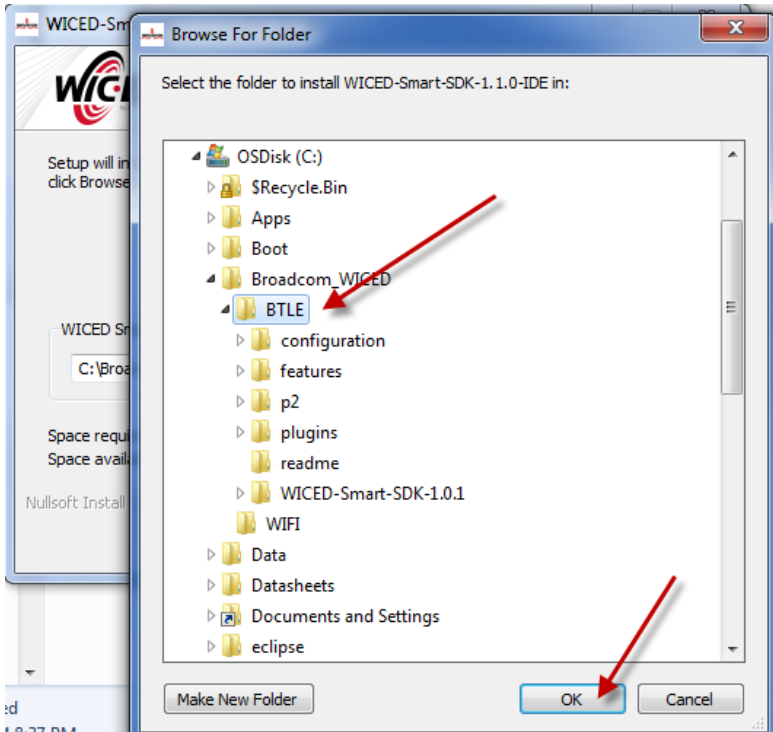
WICED-Sm

WIC

Setup will in
click Browse

WICED Sm

C:\Broa

Space requi
Space availa

Nullsoft Install

ed

Browse For Folder

Select the folder to install WICED-Smart-SDK-1.1.0-IDE in:

OSDisk (C:)
$Recycle.Bin
Apps
Boot
Broadcom_WICED
BTLE
configuration
features
p2
plugins
readme
WICED-Smart-SDK-1.0.1
WIFI
Data
Datasheets
Documents and Settings
eclipse

Make New Folder
OK
Cancel